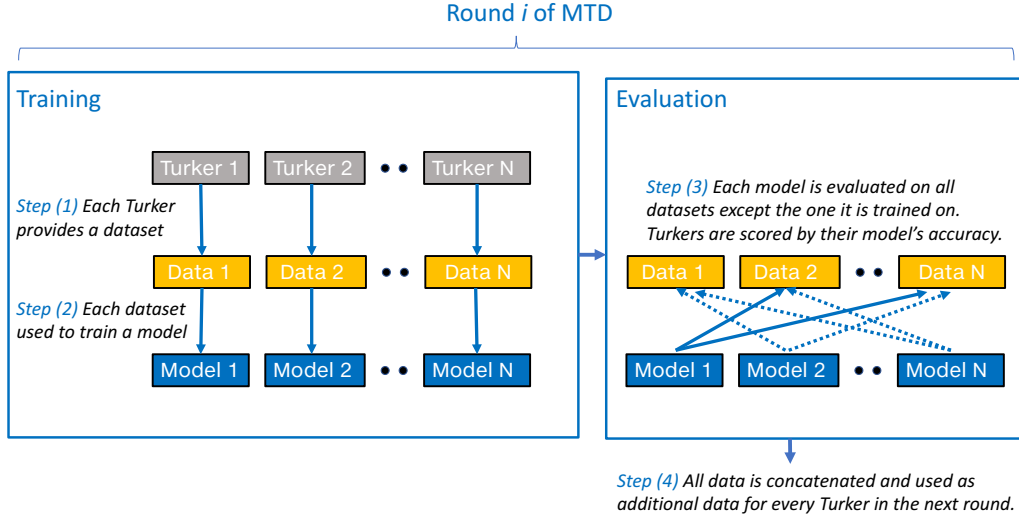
Round *i* of MTD

Training

Turker 1 Turker 2 •• Turker N

Step (1) Each Turker provides a dataset

Data 1 Data 2 •• Data N

Step (2) Each dataset used to train a model

Model 1 Model 2 •• Model N

Evaluation

Step (3) Each model is evaluated on all datasets except the one it is trained on. Turkers are scored by their model's accuracy.

Data 1 Data 2 •• Data N

Model 1 Model 2 •• Model N

Step (4) All data is concatenated and used as additional data for every Turker in the next round.